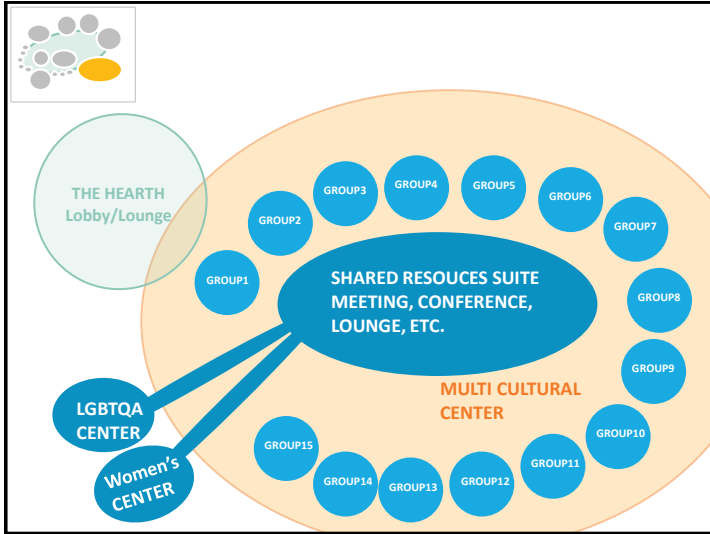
THE HEARTH
Lobby/Lounge

GROUP1
GROUP2
GROUP3
GROUP4
GROUP5
GROUP6
GROUP7
GROUP8
GROUP9
GROUP10
GROUP11
GROUP12
GROUP13
GROUP14
GROUP15

SHARED RESOUCES SUITE
MEETING, CONFERENCE,
LOUNGE, ETC.

MULTI CULTURAL
CENTER

LGBTQA
CENTER

Women's
CENTER